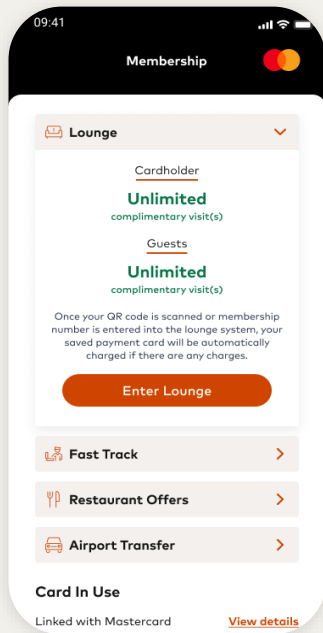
09:41

Membership

Lounge

Cardholder

Unlimited

complimentary visit(s)

Guests

Unlimited

complimentary visit(s)

Once your QR code is scanned or membership number is entered into the lounge system, your saved payment card will be automatically charged if there are any charges.

Enter Lounge

Fast Track

Restaurant Offers

Airport Transfer

Card In Use

Linked with Mastercard

View details